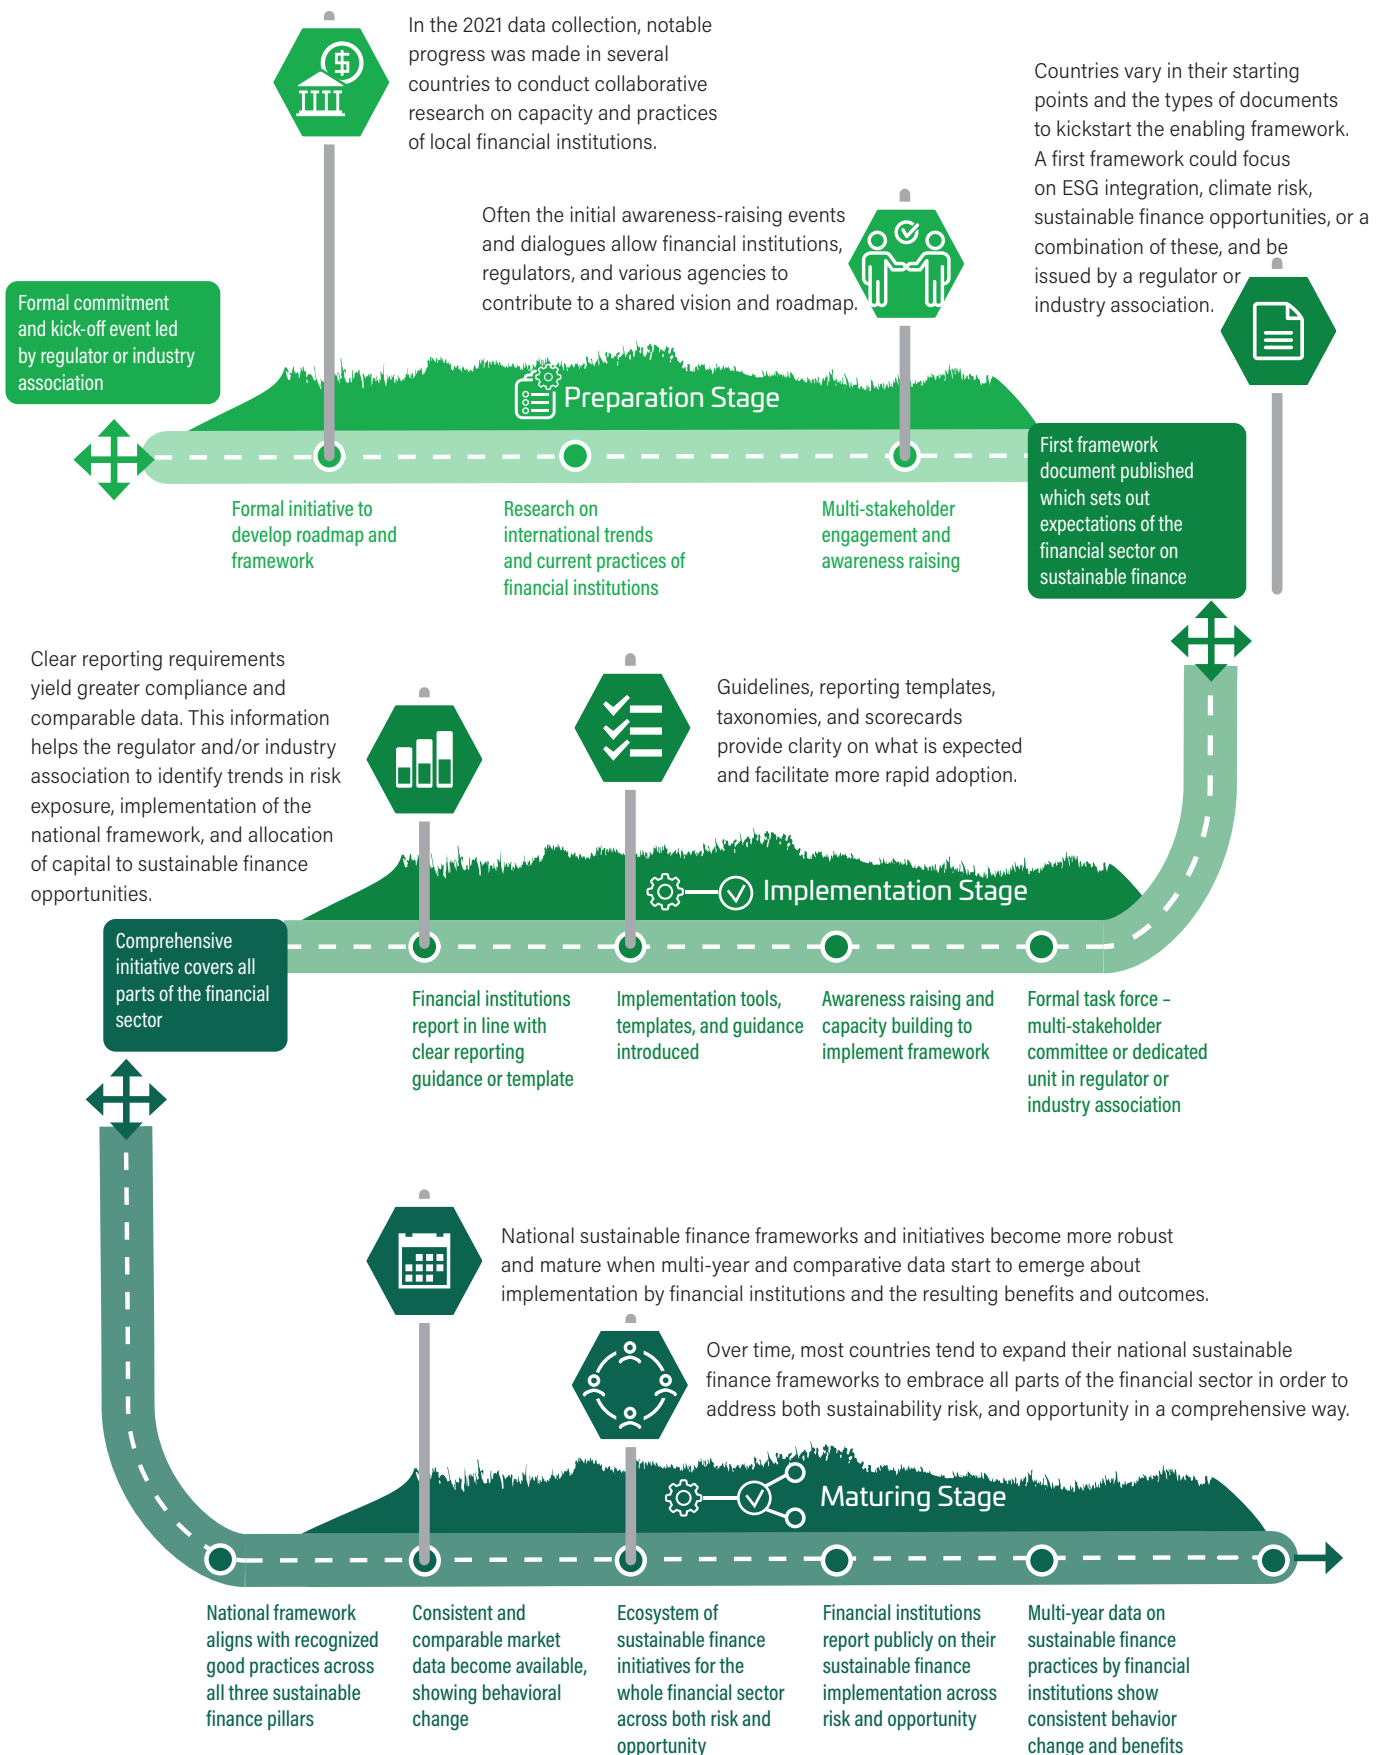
In the 2021 data collection, notable progress was made in several countries to conduct collaborative research on capacity and practices of local financial institutions.

Countries vary in their starting points and the types of documents to kickstart the enabling framework. A first framework could focus on ESG integration, climate risk, sustainable finance opportunities, or a combination of these, and be issued by a regulator or industry association.

Often the initial awareness-raising events and dialogues allow financial institutions, regulators, and various agencies to contribute to a shared vision and roadmap.

Formal commitment and kick-off event led by regulator or industry association

Preparation Stage

Formal initiative to develop roadmap and framework

Research on international trends and current practices of financial institutions

Multi-stakeholder engagement and awareness raising

First framework document published which sets out expectations of the financial sector on sustainable finance

Clear reporting requirements yield greater compliance and comparable data. This information helps the regulator and/or industry association to identify trends in risk exposure, implementation of the national framework, and allocation of capital to sustainable finance opportunities.

Guidelines, reporting templates, taxonomies, and scorecards provide clarity on what is expected and facilitate more rapid adoption.

Implementation Stage

Comprehensive initiative covers all parts of the financial sector

Financial institutions report in line with clear reporting guidance or template

Implementation tools, templates, and guidance introduced

Awareness raising and capacity building to implement framework

Formal task force – multi-stakeholder committee or dedicated unit in regulator or industry association

National sustainable finance frameworks and initiatives become more robust and mature when multi-year and comparative data start to emerge about implementation by financial institutions and the resulting benefits and outcomes.

Over time, most countries tend to expand their national sustainable finance frameworks to embrace all parts of the financial sector in order to address both sustainability risk, and opportunity in a comprehensive way.

Maturing Stage

National framework aligns with recognized good practices across all three sustainable finance pillars

Consistent and comparable market data become available, showing behavioral change

Ecosystem of sustainable finance initiatives for the whole financial sector across both risk and opportunity

Financial institutions report publicly on their sustainable finance implementation across risk and opportunity

Multi-year data on sustainable finance practices by financial institutions show consistent behavior change and benefits